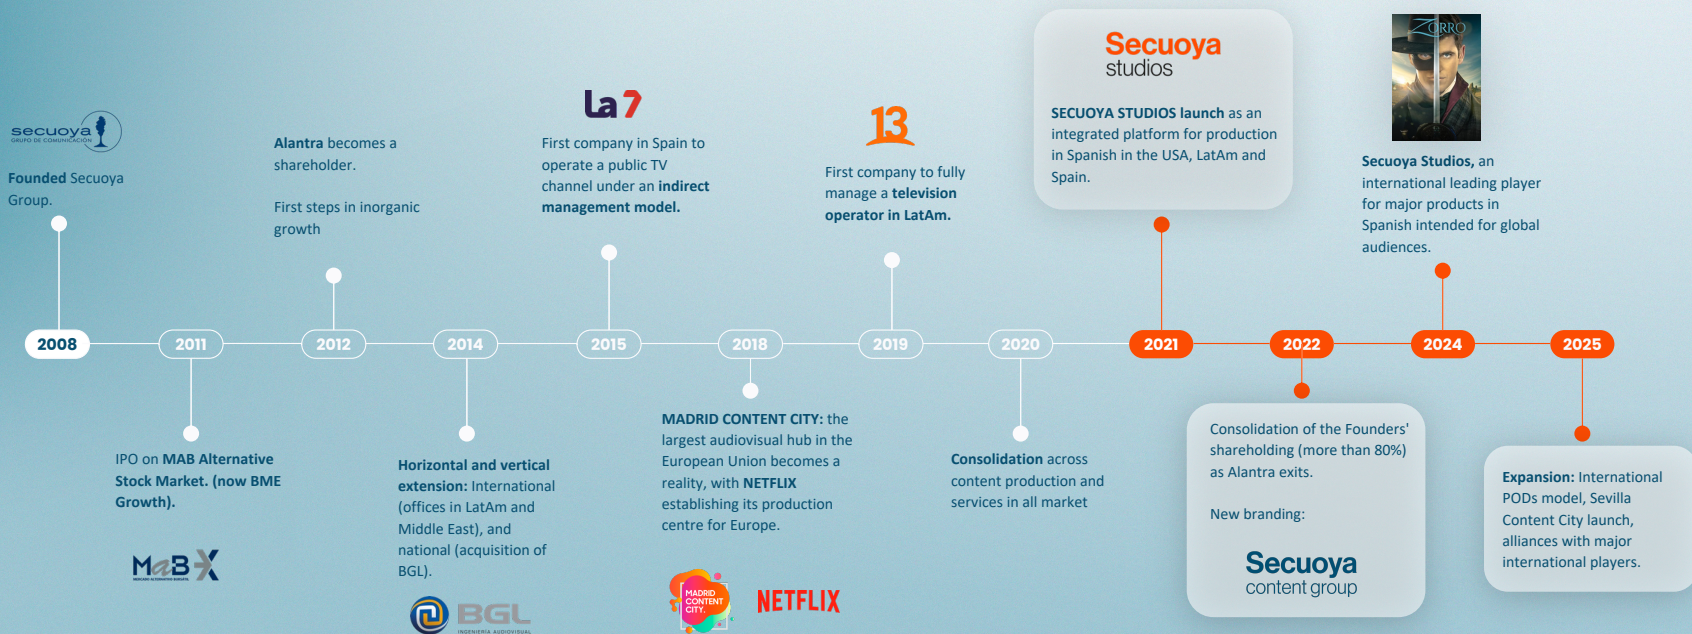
secuoya
GRUPO DE COMUNICACIÓN

Founded Secuoya Group.

Alantra becomes a shareholder.

First steps in inorganic growth

La7

First company in Spain to operate a public TV channel under an indirect management model.

13

First company to fully manage a television operator in LatAm.

Secuoya studios

SECUOYA STUDIOS launch as an integrated platform for production in Spanish in the USA, LatAm and Spain.

ZORRO

Secuoya Studios, an international leading player for major products in Spanish intended for global audiences.

2008 2011 2012 2014 2015 2018 2019 2020 2021 2022 2024 2025

IPO on MAB Alternative Stock Market. (now BME Growth).

MaB X

Horizontal and vertical extension: International (offices in LatAm and Middle East), and national (acquisition of BGL).

BGL
INGENIERIA AUDIOVISUAL

MADRID CONTENT CITY: the largest audiovisual hub in the European Union becomes a reality, with NETFLIX establishing its production centre for Europe.

MADRID CONTENT CITY.

NETFLIX

Consolidation across content production and services in all market

Consolidation of the Founders' shareholding (more than 80%) as Alantra exits.

New branding:

Secuoya content group

Expansion: International PODs model, Sevilla Content City launch, alliances with major international players.